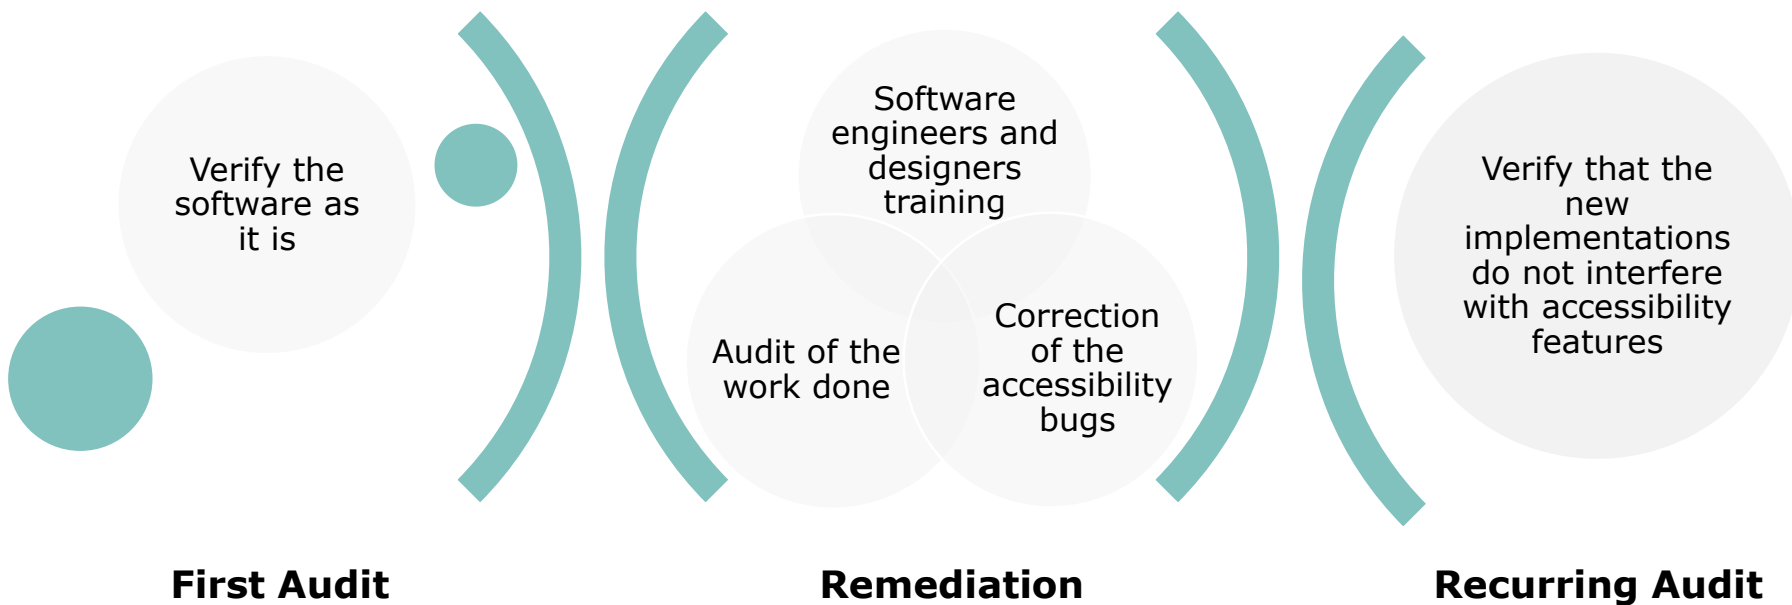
Verify the software as it is

Software engineers and designers training

Audit of the work done

Correction of the accessibility bugs

Verify that the new implementations do not interfere with accessibility features

First Audit

Remediation

Recurring Audit